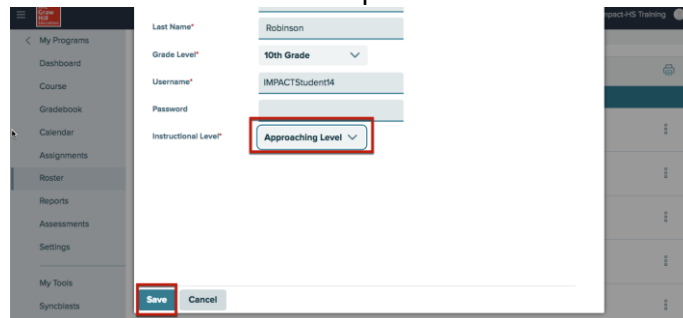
Last Name*
Robinson
Grade Level*
10th Grade
Username*
IMPACTStudent14
Password
Instructional Level*
Approaching Level

Save
Cancel

My Programs
Dashboard
Course
Gradebook
Calendar
Assignments
Roster
Reports
Assessments
Settings
My Tools
Synoblasts

mpact-HS Training